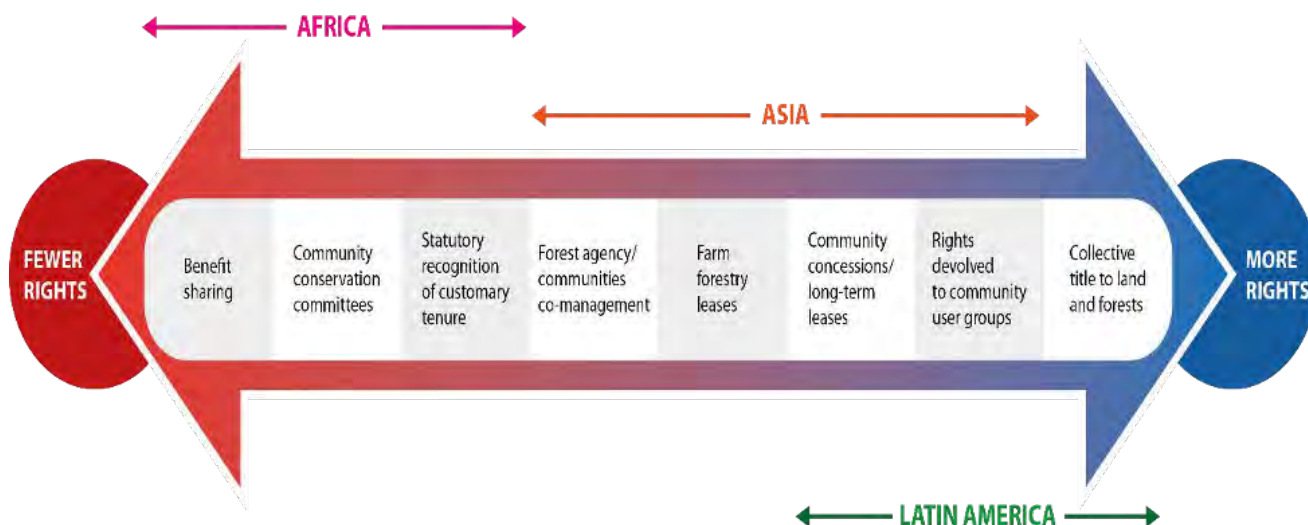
AFRICA

ASIA

FEWER RIGHTS

Benefit sharing

Community conservation committees

Statutory recognition of customary tenure

Forest agency/ communities co-management

Farm forestry leases

Community concessions/ long-term leases

Rights devolved to community user groups

Collective title to land and forests

MORE RIGHTS

LATIN AMERICA